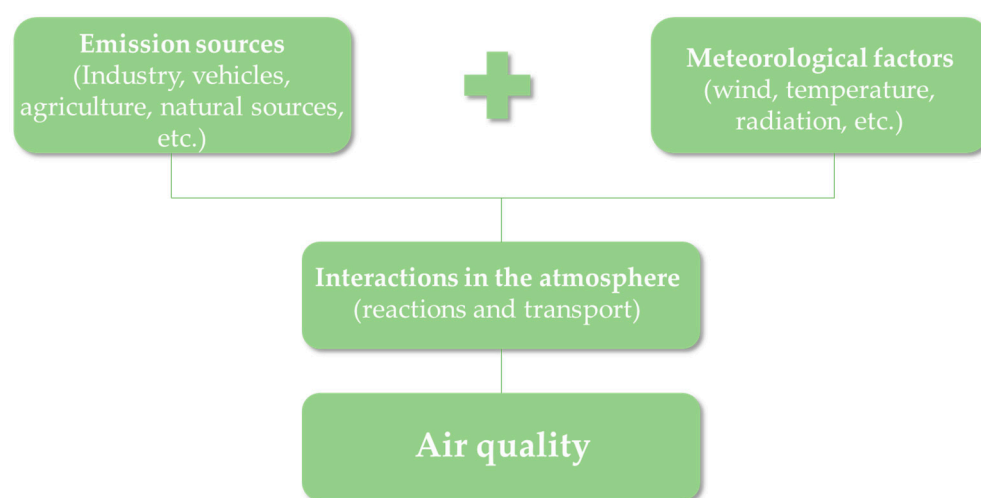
Emission sources
(Industry, vehicles, agriculture, natural sources, etc.)

Meteorological factors
(wind, temperature, radiation, etc.)

Interactions in the atmosphere
(reactions and transport)

Air quality